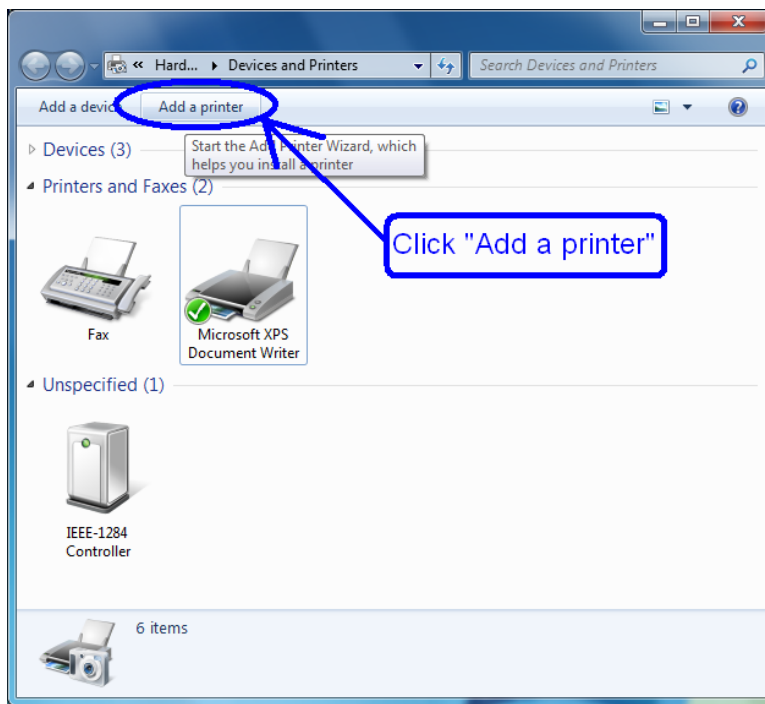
« Hard... ▸ Devices and Printers

Search Devices and Printers

Add a device Add a printer

Devices (3)

Start the Add Printer Wizard, which helps you install a printer

Printers and Faxes (2)

Click "Add a printer"

Fax

Microsoft XPS Document Writer

Unspecified (1)

IEEE-1284 Controller

6 items